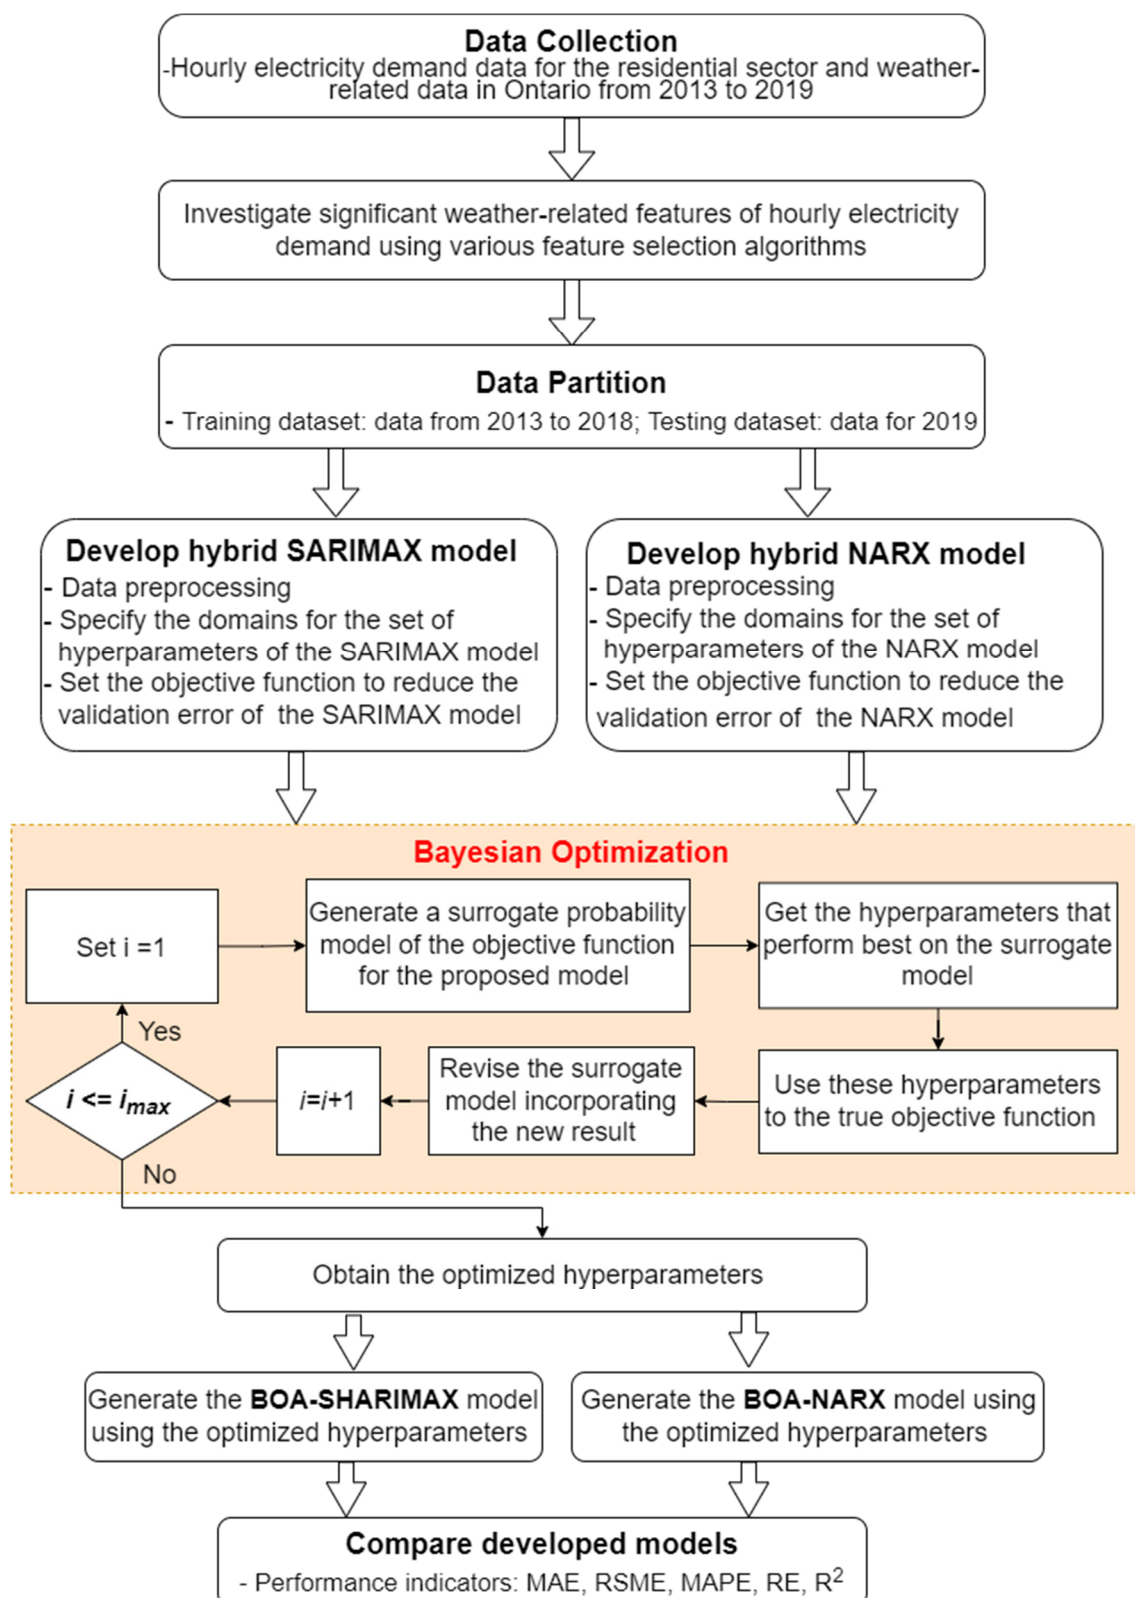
Data Collection
-Hourly electricity demand data for the residential sector and weather-related data in Ontario from 2013 to 2019

Investigate significant weather-related features of hourly electricity demand using various feature selection algorithms

Data Partition
- Training dataset: data from 2013 to 2018; Testing dataset: data for 2019

Develop hybrid SARIMAX model
- Data preprocessing
- Specify the domains for the set of hyperparameters of the SARIMAX model
- Set the objective function to reduce the validation error of the SARIMAX model

Develop hybrid NARX model
- Data preprocessing
- Specify the domains for the set of hyperparameters of the NARX model
- Set the objective function to reduce the validation error of the NARX model

Bayesian Optimization

Set i =1

Generate a surrogate probability model of the objective function for the proposed model

Get the hyperparameters that perform best on the surrogate model

Use these hyperparameters to the true objective function

Revise the surrogate model incorporating the new result

$i=i+1$

$i <= i_{max}$

Yes

No

Obtain the optimized hyperparameters

Generate the BOA-SHARIMAX model using the optimized hyperparameters

Generate the BOA-NARX model using the optimized hyperparameters

Compare developed models
- Performance indicators: MAE, RSME, MAPE, RE, $R^2$